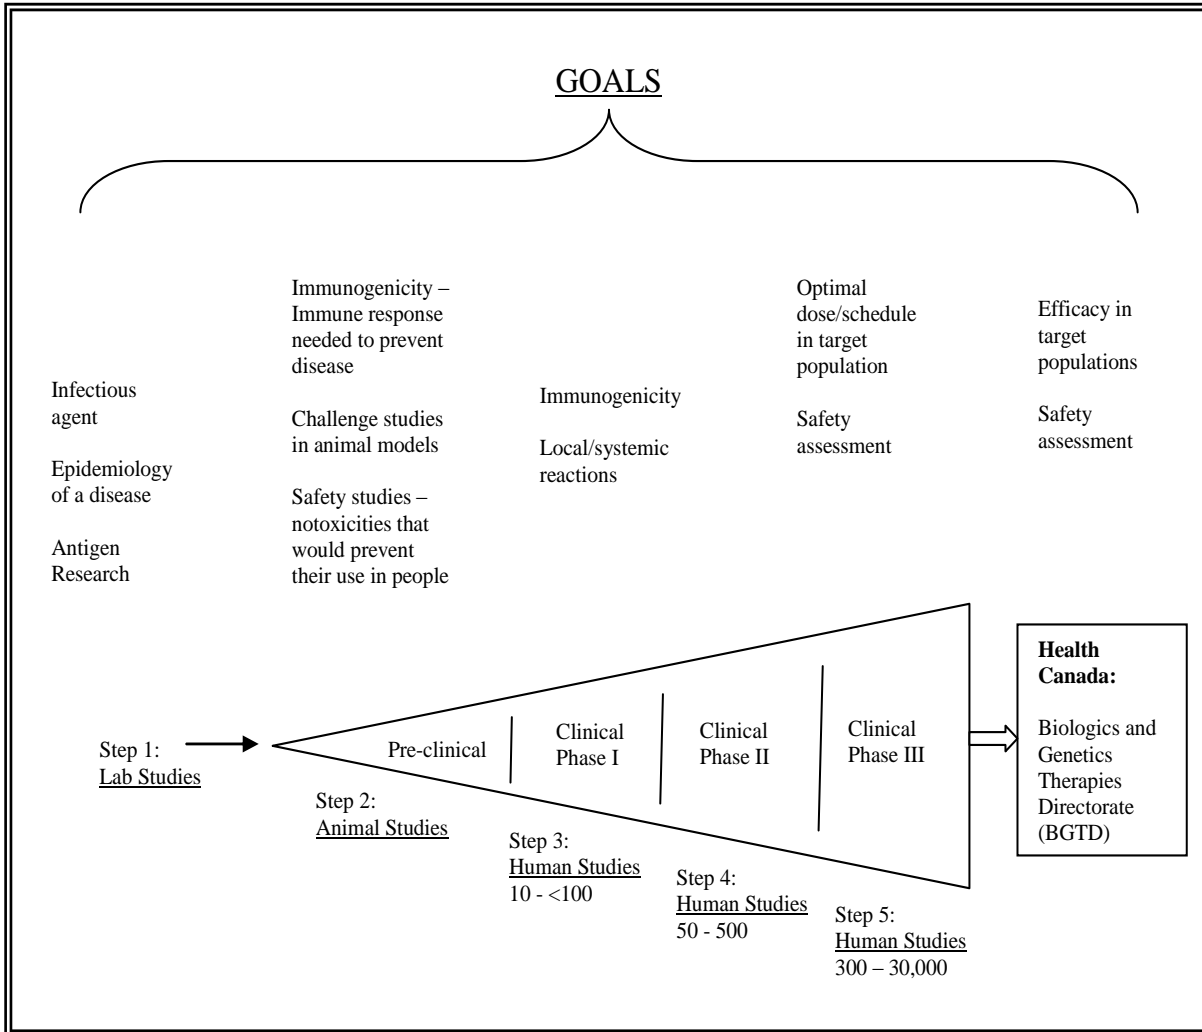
GOALS

Infectious agent

Epidemiology of a disease

Antigen Research

Immunogenicity – Immune response needed to prevent disease

Challenge studies in animal models

Safety studies – notoxicities that would prevent their use in people

Immunogenicity

Local/systemic reactions

Optimal dose/schedule in target population

Safety assessment

Efficacy in target populations

Safety assessment

Step 1: Lab Studies

Pre-clinical

Clinical Phase I

Clinical Phase II

Clinical Phase III

Health Canada:

Biologics and Genetics Therapies Directorate (BGTD)

Step 2: Animal Studies

Step 3: Human Studies 10 - <100

Step 4: Human Studies 50 - 500

Step 5: Human Studies 300 – 30,000